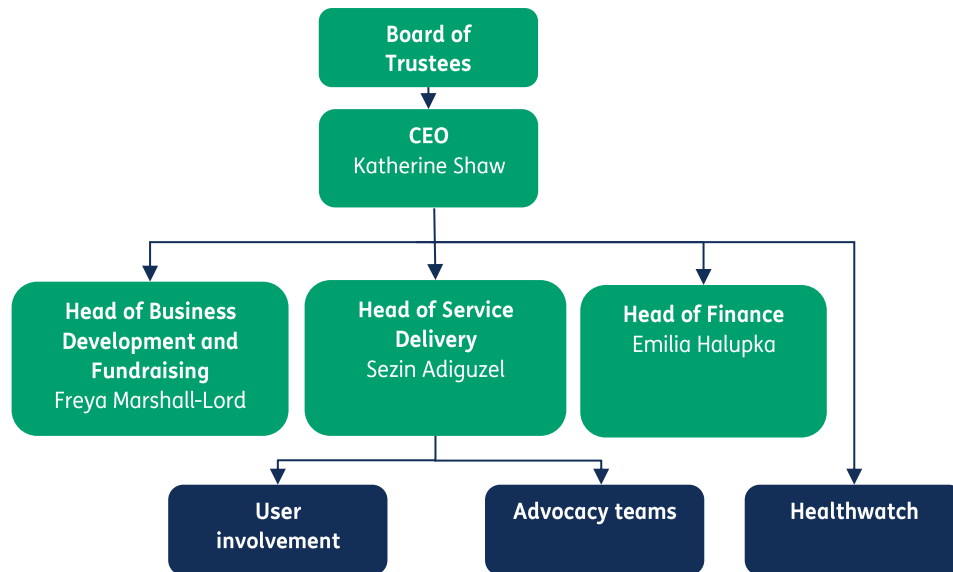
Board of Trustees

CEO
Katherine Shaw

Head of Business Development and Fundraising
Freya Marshall-Lord

Head of Service Delivery
Sezin Adiguzel

Head of Finance
Emilia Halupka

User involvement

Advocacy teams

Healthwatch